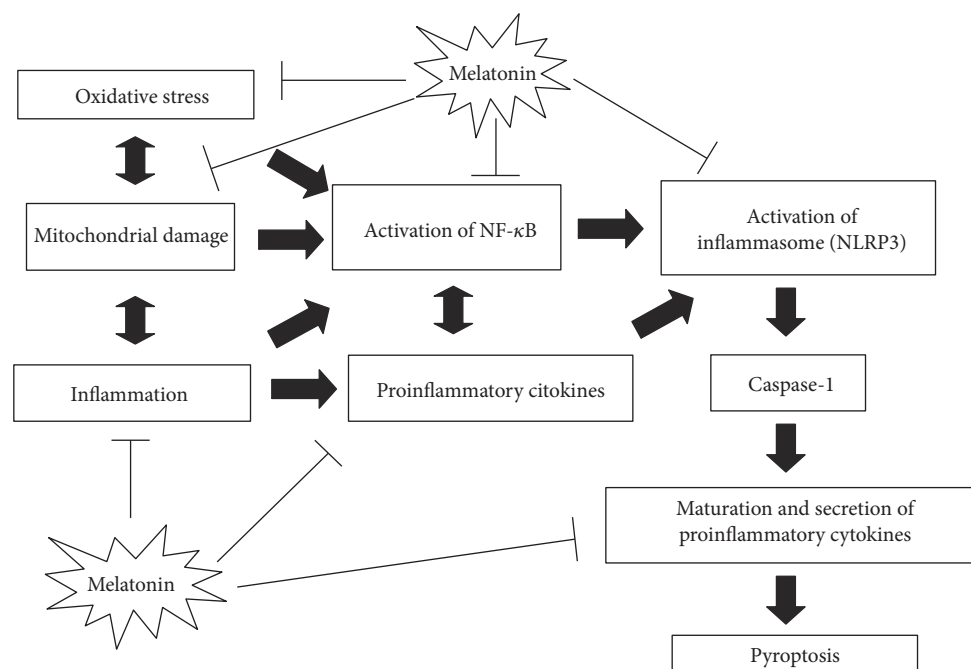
Melatonin

Oxidative stress

Mitochondrial damage

Activation of NF-$\kappa$B

Activation of inflammasome (NLRP3)

Inflammation

Proinflammatory citokines

Caspase-1

Maturation and secretion of proinflammatory cytokines

Melatonin

Pyroptosis